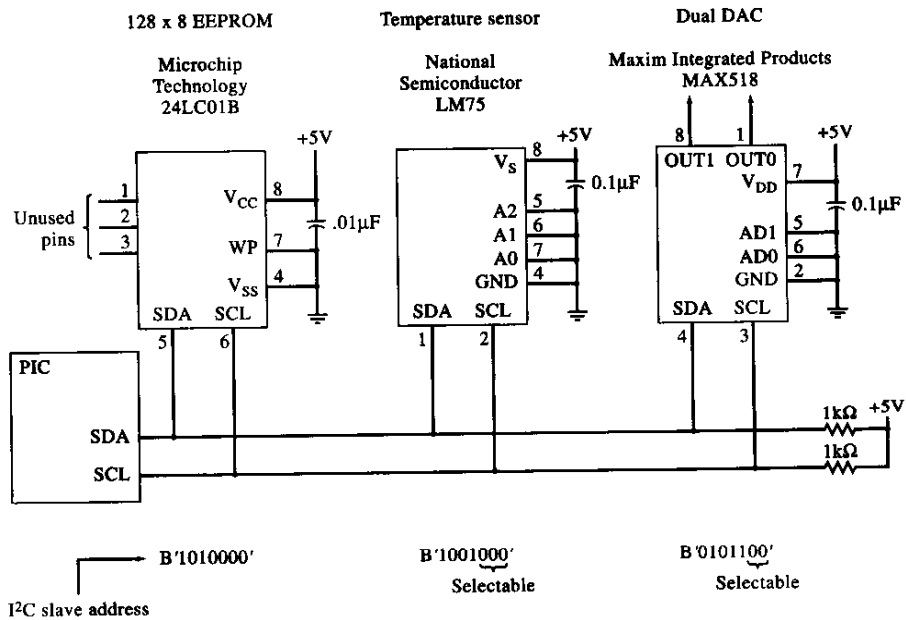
128 x 8 EEPROM

Microchip Technology 24LC01B

Temperature sensor

National Semiconductor LM75

Dual DAC

Maxim Integrated Products MAX518

+5V

+5V

+5V

Unused pins

1

2

3

$V_{CC}$

8

.01μF

WP

7

$V_{SS}$

4

SDA SCL

5

6

$V_S$

8

0.1μF

A2

5

A1

6

A0

7

GND

4

SDA SCL

1

2

8

1

OUT1 OUT0

$V_{DD}$

7

0.1μF

AD1

5

AD0

6

GND

2

SDA SCL

4

3

PIC

SDA

SCL

1kΩ

1kΩ

+5V

B'1010000'

B'1001000'

Selectable

B'0101100'

Selectable

I²C slave address